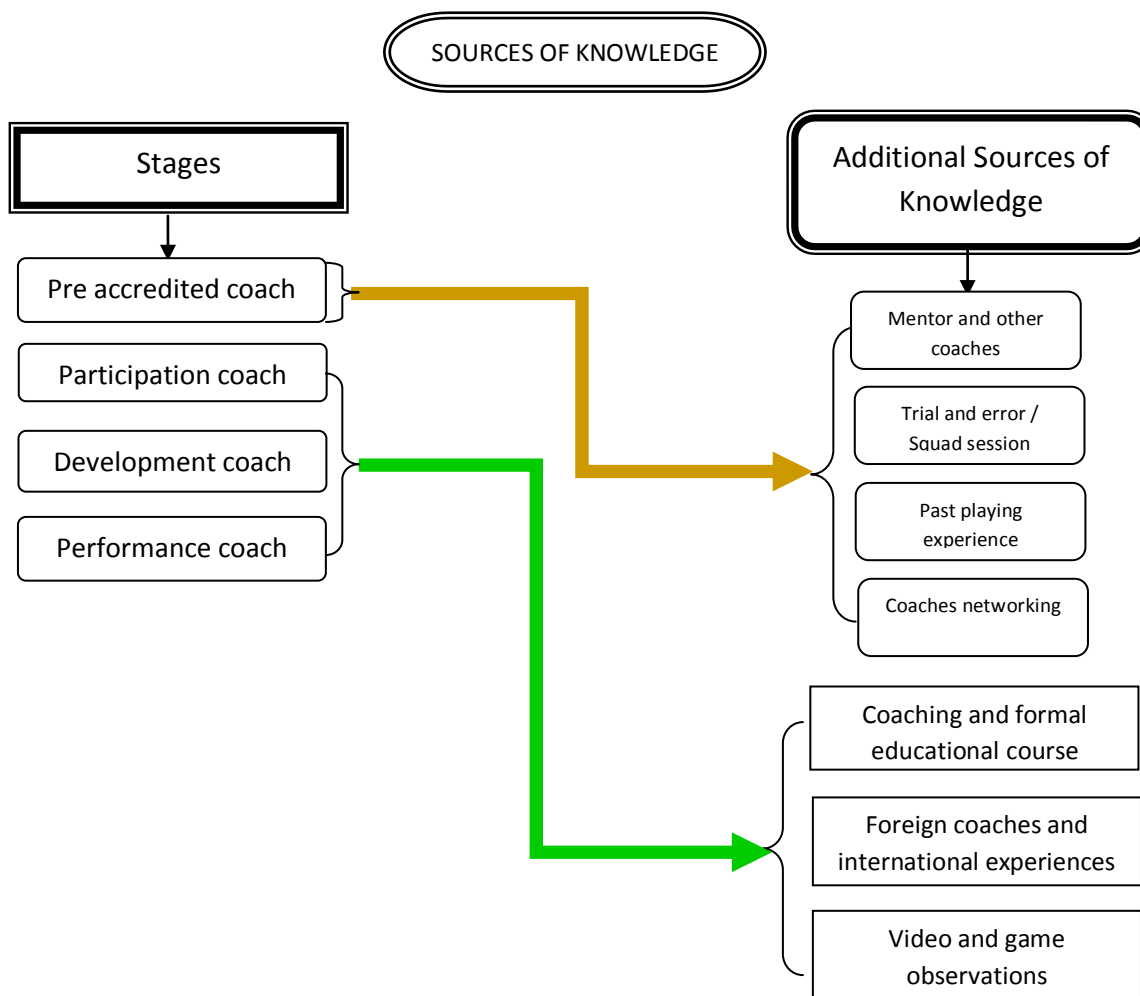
SOURCES OF KNOWLEDGE

Stages

Pre accredited coach

Participation coach

Development coach

Performance coach

Additional Sources of Knowledge

Mentor and other coaches

Trial and error / Squad session

Past playing experience

Coaches networking

Coaching and formal educational course

Foreign coaches and international experiences

Video and game observations